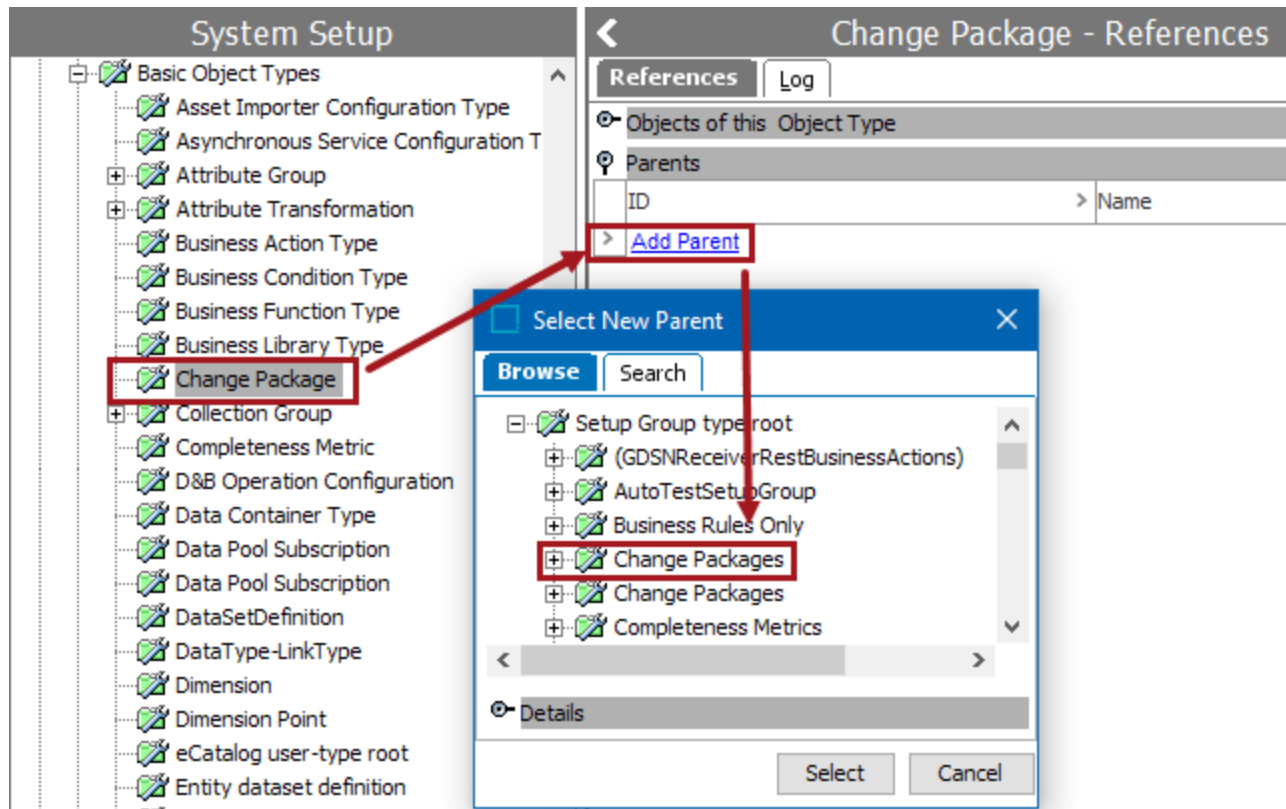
System Setup

Basic Object Types
Asset Importer Configuration Type
Asynchronous Service Configuration T
Attribute Group
Attribute Transformation
Business Action Type
Business Condition Type
Business Function Type
Business Library Type
Change Package
Collection Group
Completeness Metric
D&B Operation Configuration
Data Container Type
Data Pool Subscription
Data Pool Subscription
DataSetDefinition
DataType-LinkType
Dimension
Dimension Point
eCatalog user-type root
Entity dataset definition

Change Package - References

References
Log

Objects of this Object Type
Parents

| ID | Name |
|---|---|
| Add Parent | |

Select New Parent

Browse
Search

Setup Group type root
(GDSNReceiverRestBusinessActions)
AutoTestSetupGroup
Business Rules Only
Change Packages
Change Packages
Completeness Metrics

Details

Select
Cancel